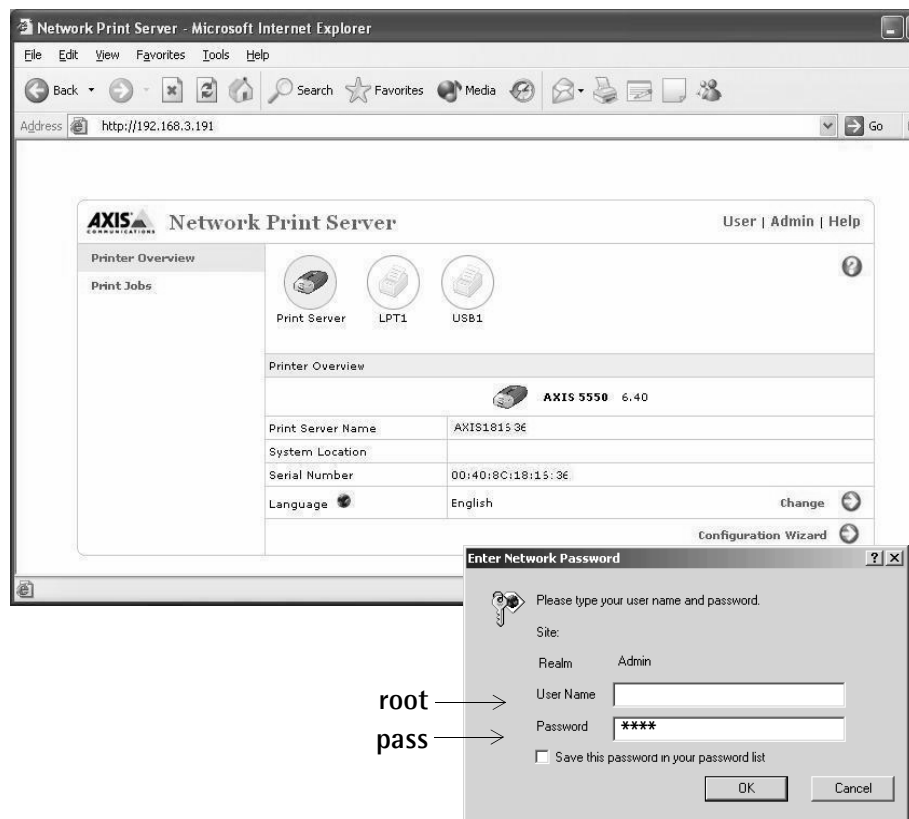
Network Print Server - Microsoft Internet Explorer

File Edit View Favorites Tools Help

Back Search Favorites Media

Address http://192.168.3.191

Go

AXIS COMMUNICATIONS Network Print Server

User | Admin | Help

Printer Overview

Print Jobs

Print Server LPT1 USB1

Printer Overview

AXIS 5550 6.40

| | |
|---|---|
| Print Server Name | AXIS181536 |
| System Location | |
| Serial Number | 00:40:8C:18:15:36 |
| Language | English |

Change

Configuration Wizard

Enter Network Password

?|X

Please type your user name and password.

Site:

Realm Admin

User Name

Password ****

Save this password in your password list

OK Cancel

root

pass